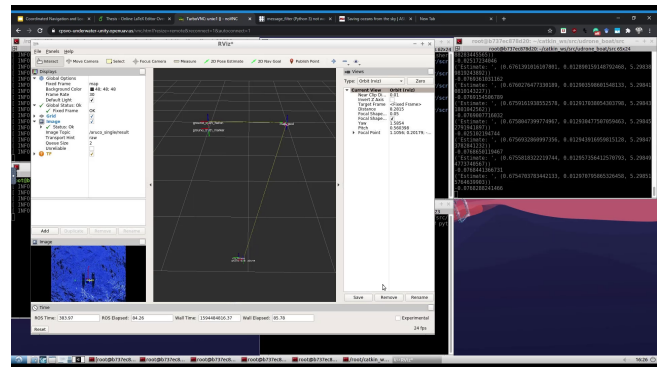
Coordinated Navigation and Lo... | Thesis - Online LaTeX Editor Ov... | TurboVNC: ortel:1 (- noVNC | message_filter (Python 3) not w... | Saving rosbags from the sky1-01 | New Tab

RViz*

File Panels Help

Interact | Move Camera | Select | Focus Camera | Measure | 2D Pose Estimate | 2D Nav Goal | Publish Point

Displays

Global Options
Fixed Frame: map
Background Color: 48; 48; 48
Frame Rate: 30
Default Light: ✓
Global Status: Ok
✓ Fixed Frame: OK
Grid ✓
Image ✓
✓ Status: Ok
Image Topic: /aruco_single/result
Transport Hint: raw
Queue Size: 2
Unreliable
TF ✓

Add | Duplicate | Remove | Rename

Image

Views

Type: Orbit (rviz) | Zero

Current View: Orbit (rviz)
Near Clip Di...: 0.01
Invert Z Axis
Target Frame: <Fixed Frame>
Distance: 4.2015
Focal Shape...: 0.05
Focal Shape...: ✓
Yaw: 3.5854
Pitch: 0.560398
Focal Point: 1.1094; 0.20178; ...

Save | Remove | Rename

Time

ROS Time: 383.97 | ROS Elapsed: 84.26 | Wall Time: 1594484616.37 | Wall Elapsed: 95.78 | Experimental

Reset | 24 fps

root@b737ec878d20: ~/catkin_ws/src/sdrone_boat/src 65x24

('Estimate: ', (0.6761391016107091, 0.012896150148792468, 5.29838...
0.7676003314162
('Estimate: ', (0.6760276477330189, 0.012901508661546133, 5.29841...
0.7676154508709
('Estimate: ', (0.6759161935552578, 0.012817030054303708, 5.29843...
0.7676007716032
('Estimate: ', (0.6759047399774967, 0.012930477507050465, 5.29845...
0.7675882818...
('Estimate: ', (0.6755932809997356, 0.012943916959915128, 5.29847...
0.7676658119467
('Estimate: ', (0.6755818322219744, 0.012957256412570793, 5.29849...
0.7676441366731
('Estimate: ', (0.6754703783442133, 0.012970765865326456, 5.29851...
0.7676282821466

[root@b737ec8... | [root@b737ec8... | [root@b737ec8... | [root@b737ec8... | [root@b737ec8... | [root@b737ec8... | [root/catkin_w... | RViz*

16:26